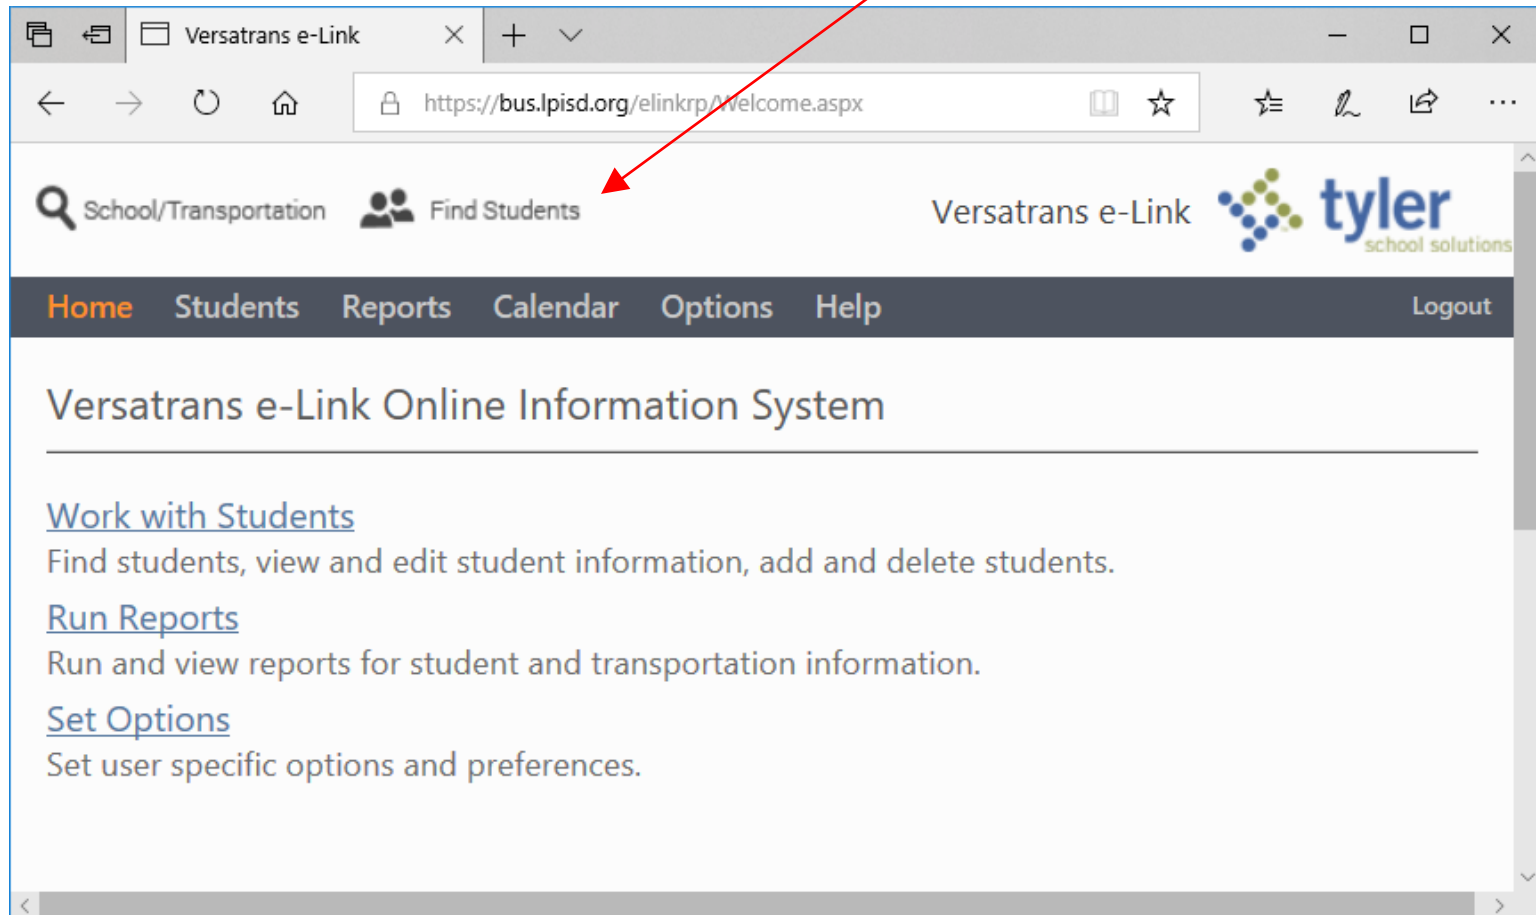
Versatrans e-Link

https://bus.lpisd.org/elinkrp/Welcome.aspx

School/Transportation Find Students

Versatrans e-Link tyler school solutions

Home Students Reports Calendar Options Help Logout

Versatrans e-Link Online Information System

Work with Students
Find students, view and edit student information, add and delete students.

Run Reports
Run and view reports for student and transportation information.

Set Options
Set user specific options and preferences.